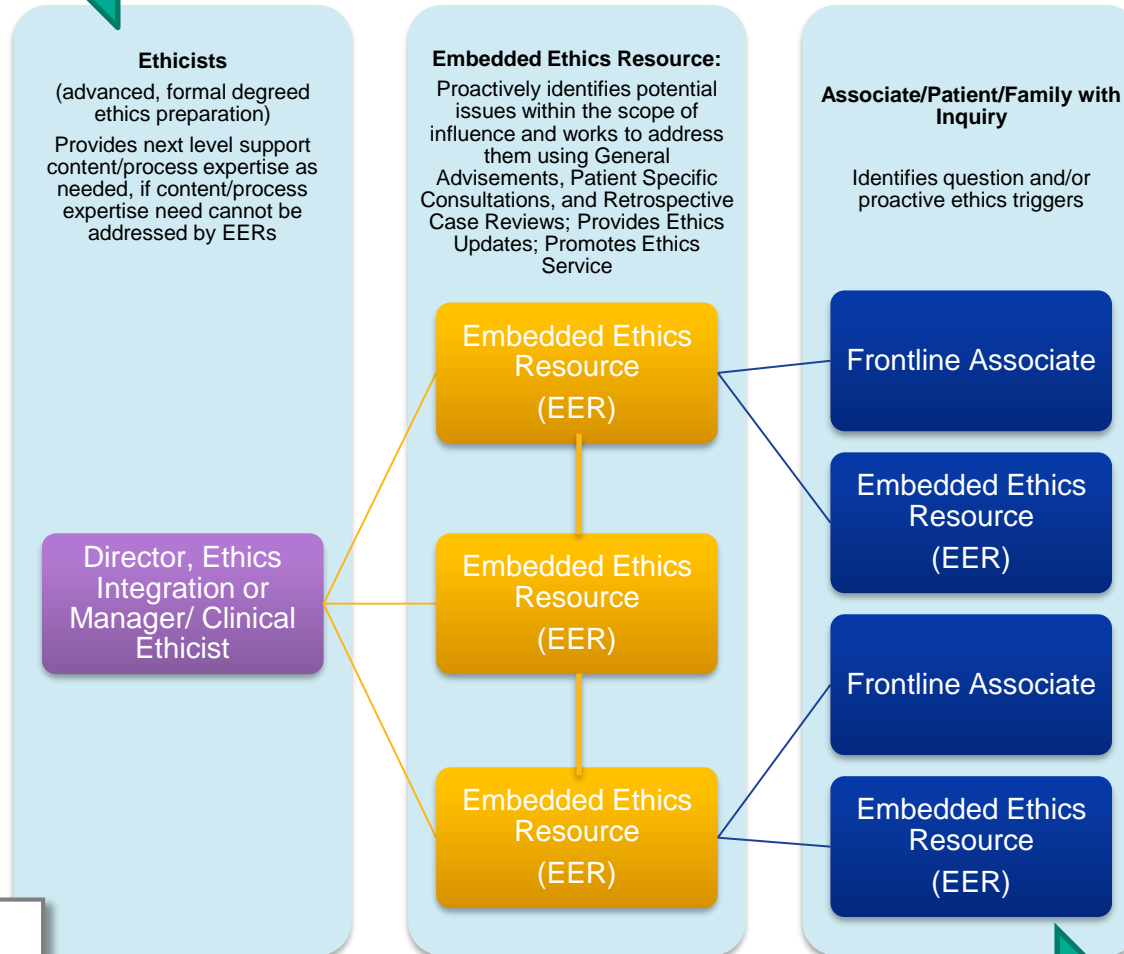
**Ethicists**

(advanced, formal degreed ethics preparation)

Provides next level support content/process expertise as needed, if content/process expertise need cannot be addressed by EERs

Director, Ethics Integration or Manager/ Clinical Ethicist

**Embedded Ethics Resource:**

Proactively identifies potential issues within the scope of influence and works to address them using General Advisements, Patient Specific Consultations, and Retrospective Case Reviews; Provides Ethics Updates; Promotes Ethics Service

Embedded Ethics Resource (EER)

Embedded Ethics Resource (EER)

Embedded Ethics Resource (EER)

**Associate/Patient/Family with Inquiry**

Identifies question and/or proactive ethics triggers

Frontline Associate

Embedded Ethics Resource (EER)

Frontline Associate

Embedded Ethics Resource (EER)